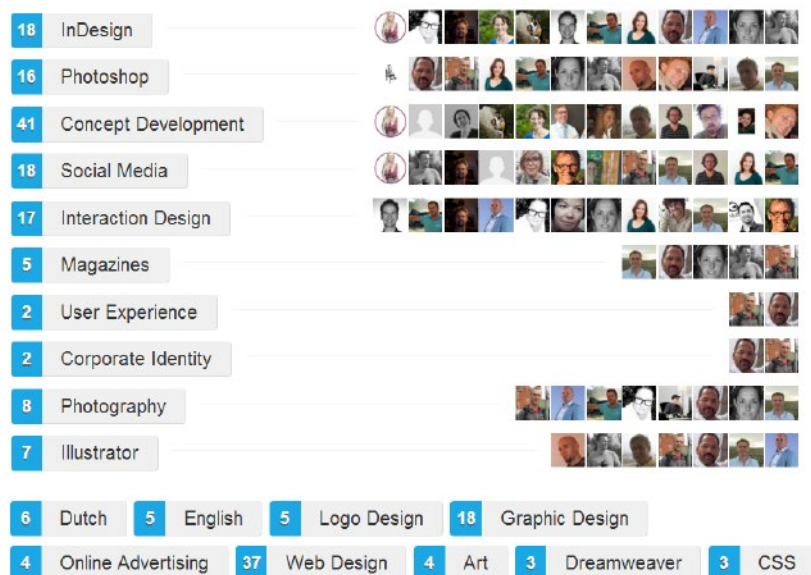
18 InDesign

16 Photoshop

41 Concept Development

18 Social Media

17 Interaction Design

5 Magazines

2 User Experience

2 Corporate Identity

8 Photography

7 Illustrator

6 Dutch
5 English
5 Logo Design
18 Graphic Design

4 Online Advertising
37 Web Design
4 Art
3 Dreamweaver
3 CSS